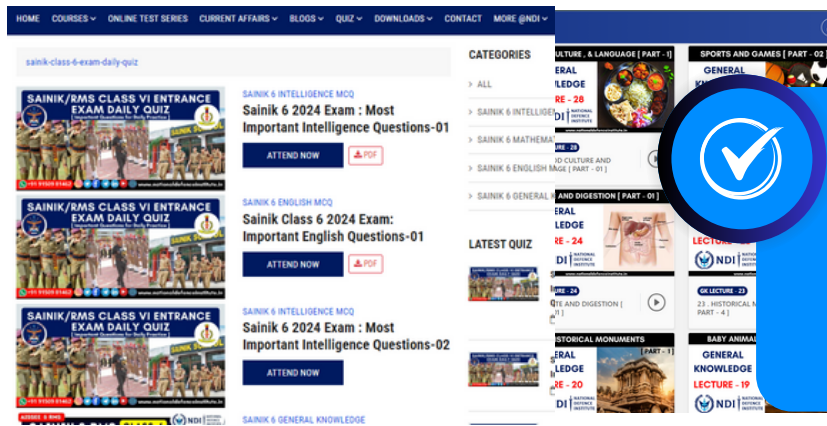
HOME COURSES ONLINE TEST SERIES CURRENT AFFAIRS BLOGS QUIZ DOWNLOADS CONTACT MORE @NDI

sainik-class-6-exam-daily-quiz

SAINIK/RMS CLASS VI ENTRANCE EXAM DAILY QUIZ
Important Questions for Daily Practice

SAINIK 6 INTELLIGENCE MCQ
Sainik 6 2024 Exam : Most Important Intelligence Questions-01
ATTEND NOW
PDF

SAINIK/RMS CLASS VI ENTRANCE EXAM DAILY QUIZ
Important Questions for Daily Practice

SAINIK 6 ENGLISH MCQ
Sainik Class 6 2024 Exam: Important English Questions-01
ATTEND NOW
PDF

SAINIK/RMS CLASS VI ENTRANCE EXAM DAILY QUIZ
Important Questions for Daily Practice

SAINIK 6 INTELLIGENCE MCQ
Sainik 6 2024 Exam : Most Important Intelligence Questions-02
ATTEND NOW

SAINIK 6 GENERAL KNOWLEDGE

CATEGORIES
ALL
SAINIK 6 INTELLIGE
SAINIK 6 MATHEMA
SAINIK 6 ENGLISH M
SAINIK 6 GENERAL K

LATEST QUIZ

CULTURE, & LANGUAGE [ PART - 1]
GENERAL
LECTURE - 28
NDI
OD CULTURE AND LANGUAGE [ PART - 01 ]

SPORTS AND GAMES [ PART - 02
GENERAL KN

AND DIGESTION [ PART - 01 ]
ERAL
LEDGE
RE - 24
NDI
TE AND DIGESTION [
LECTURE
NDI
GK LECTURE - 23
23 . HISTORICAL M PART - 4]

HISTORICAL MONUMENTS [ PART - 1]
GENERAL
LEDGE
RE - 20
NDI

BABY ANIMAL
GENERAL KNOWLEDGE
LECTURE - 19
NDI